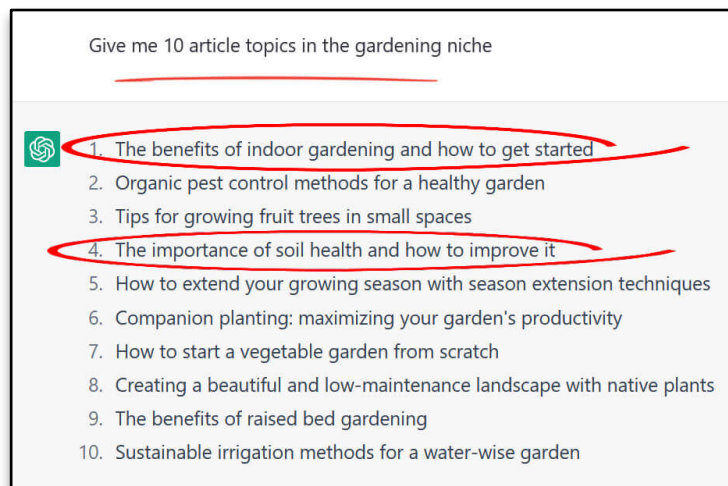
Give me 10 article topics in the gardening niche

1. The benefits of indoor gardening and how to get started
2. Organic pest control methods for a healthy garden
3. Tips for growing fruit trees in small spaces
4. The importance of soil health and how to improve it
5. How to extend your growing season with season extension techniques
6. Companion planting: maximizing your garden's productivity
7. How to start a vegetable garden from scratch
8. Creating a beautiful and low-maintenance landscape with native plants
9. The benefits of raised bed gardening
10. Sustainable irrigation methods for a water-wise garden